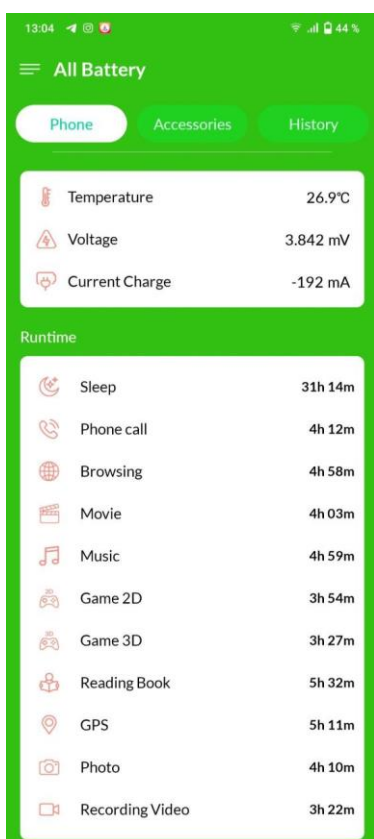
13:04

44 %

All Battery

Phone
Accessories
History

Temperature 26.9℃

Voltage 3.842 mV

Current Charge -192 mA

Runtime

Sleep 31h 14m

Phone call 4h 12m

Browsing 4h 58m

Movie 4h 03m

Music 4h 59m

Game 2D 3h 54m

Game 3D 3h 27m

Reading Book 5h 32m

GPS 5h 11m

Photo 4h 10m

Recording Video 3h 22m